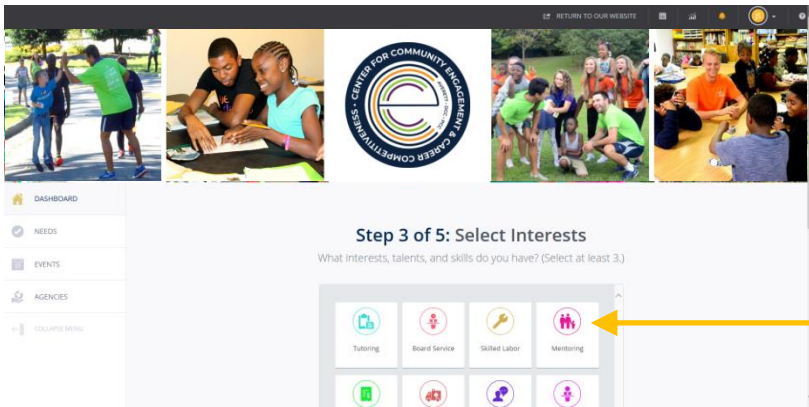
RETURN TO OUR WEBSITE

CENTER FOR COMMUNITY ENGAGEMENT & CAREER COMPETITIVENESS

DASHBOARD

NEEDS

EVENTS

AGENCIES

COLLAPSE MENU

Step 3 of 5: Select Interests

What interests, talents, and skills do you have? (Select at least 3.)

Tutoring

Board Service

Skilled Labor

Mentoring